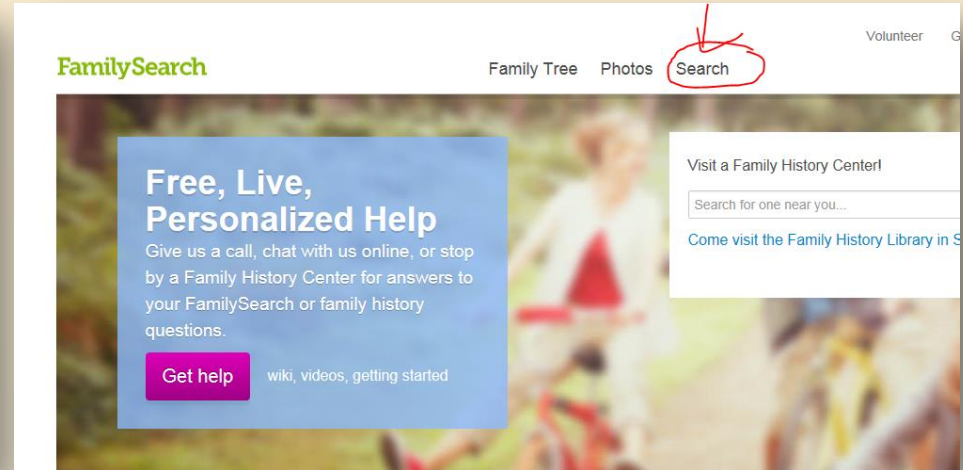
Volunteer G

FamilySearch

Family Tree Photos Search

Free, Live, Personalized Help

Give us a call, chat with us online, or stop by a Family History Center for answers to your FamilySearch or family history questions.

Get help

wiki, videos, getting started

Visit a Family History Center!

Search for one near you...

Come visit the Family History Library in S